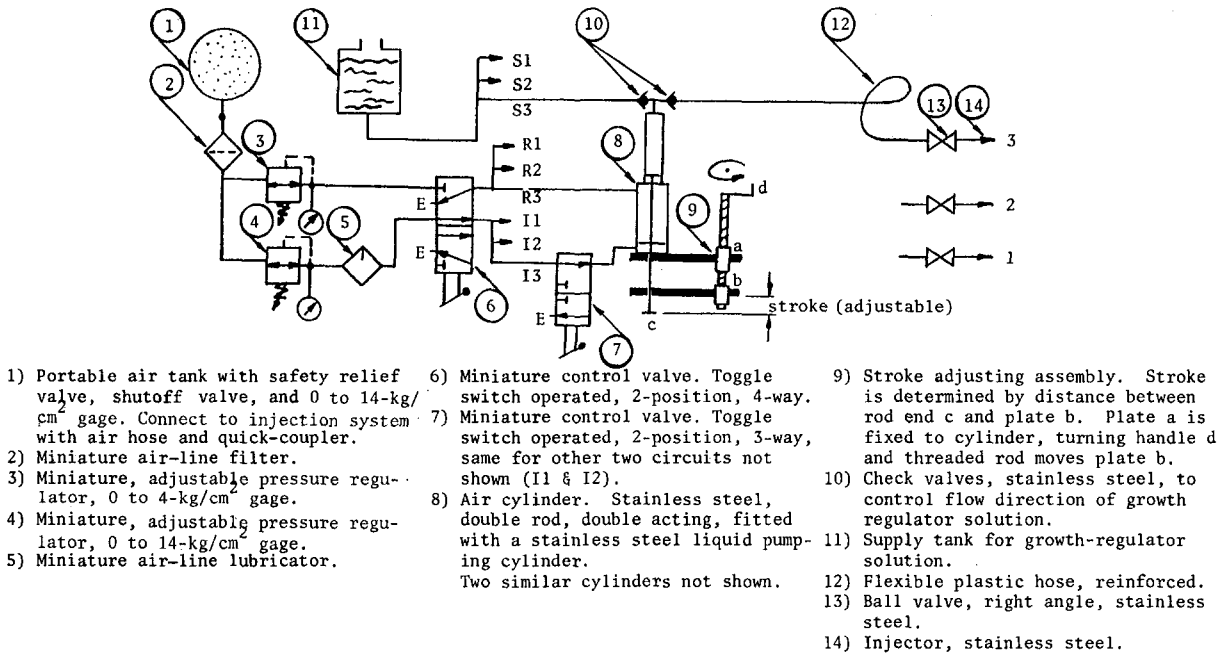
1
11
10
12
2
S1
S2
S3
13
14
3
3
R1
8
R2
d
R3
9
4
5
E
I1
a
2
I2
b
1
E
I3
6
stroke (adjustable)
E
c
7

1) Portable air tank with safety relief valve, shutoff valve, and 0 to 14-kg/$cm^2$ gage. Connect to injection system with air hose and quick-coupler.
2) Miniature air-line filter.
3) Miniature, adjustable pressure regulator, 0 to 4-kg/$cm^2$ gage.
4) Miniature, adjustable pressure regulator, 0 to 14-kg/$cm^2$ gage.
5) Miniature air-line lubricator.

6) Miniature control valve. Toggle switch operated, 2-position, 4-way.
7) Miniature control valve. Toggle switch operated, 2-position, 3-way, same for other two circuits not shown (I1 & I2).
8) Air cylinder. Stainless steel, double rod, double acting, fitted with a stainless steel liquid pumping cylinder.
Two similar cylinders not shown.

9) Stroke adjusting assembly. Stroke is determined by distance between rod end c and plate b. Plate a is fixed to cylinder, turning handle d and threaded rod moves plate b.
10) Check valves, stainless steel, to control flow direction of growth regulator solution.
11) Supply tank for growth-regulator solution.
12) Flexible plastic hose, reinforced.
13) Ball valve, right angle, stainless steel.
14) Injector, stainless steel.